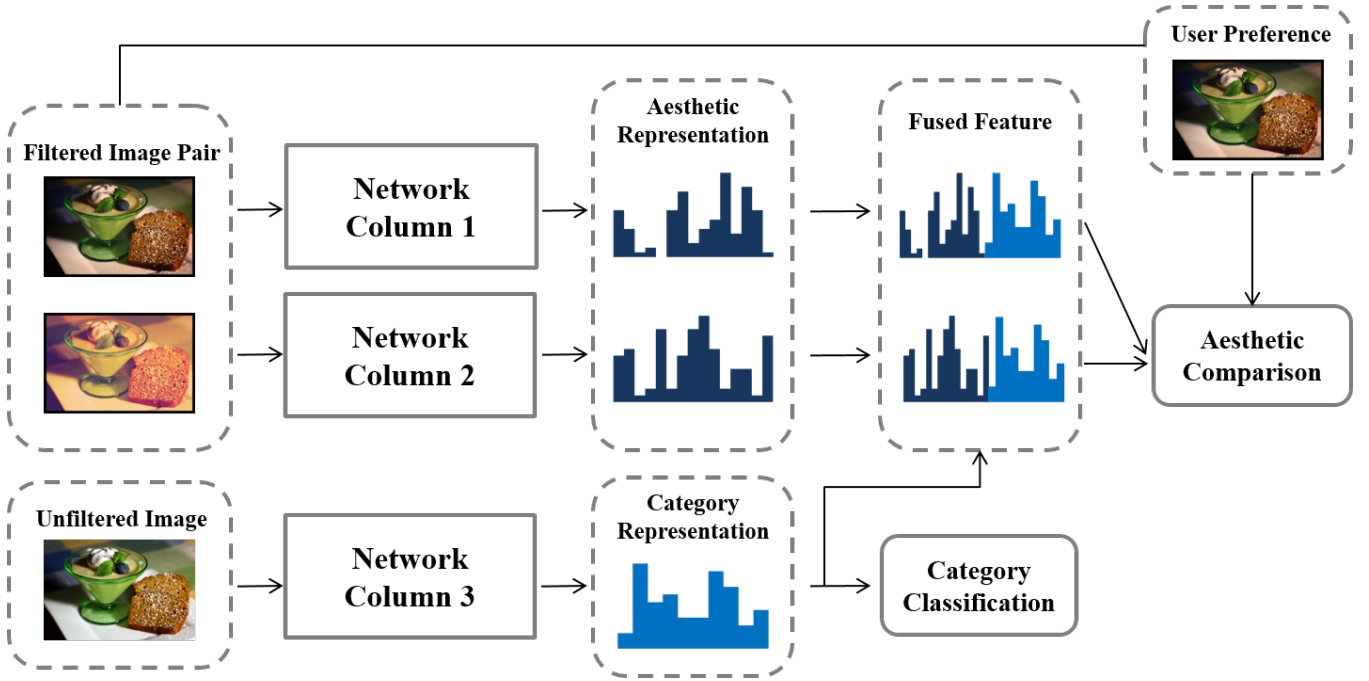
User Preference

Filtered Image Pair

Network Column 1

Network Column 2

Aesthetic Representation

Fused Feature

Aesthetic Comparison

Unfiltered Image

Network Column 3

Category Representation

Category Classification